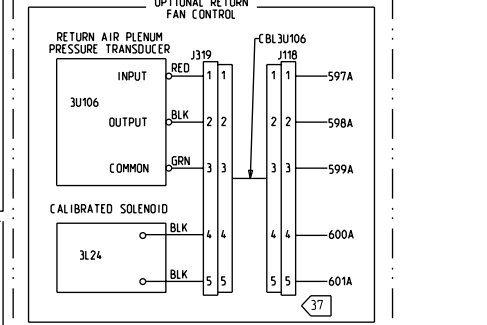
OPTIONAL RETURN FAN CONTROL

RETURN AIR PLENUM PRESSURE TRANSDUCER

J319

CBL3U106

J118

INPUT

RED

1 1

1 1

597A

3U106

OUTPUT

BLK

2 2

2 2

598A

COMMON

GRN

3 3

3 3

599A

CALIBRATED SOLENOID

BLK

4 4

4 4

600A

3L24

BLK

5 5

5 5

601A

37